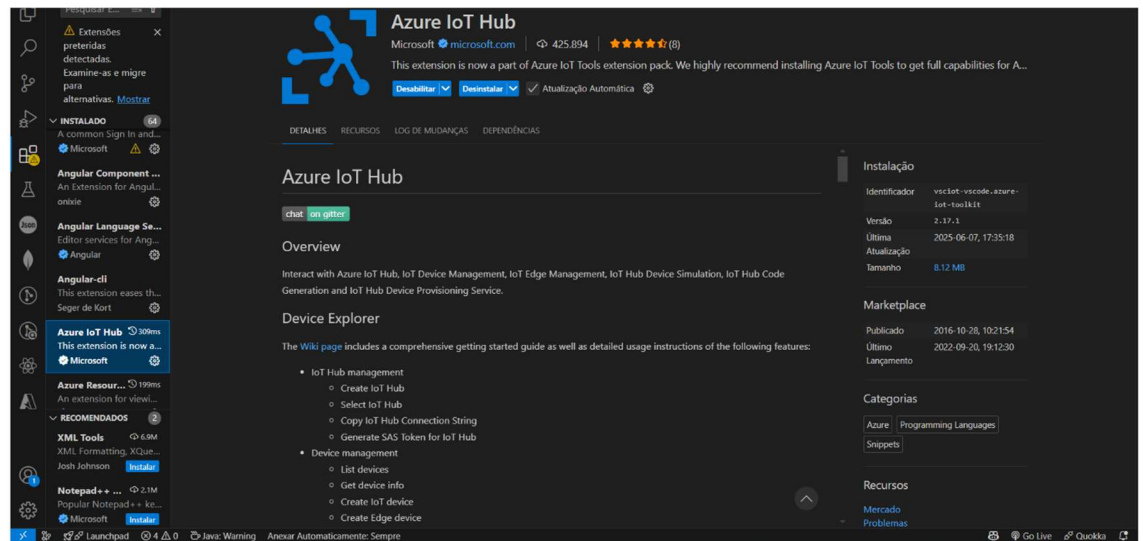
Pesquisar E...

Extensões preteridas detectadas. Examine-as e migre para alternativas. Mostrar

INSTALADO 64
A common Sign In and...
Microsoft

Angular Component ...
An Extension for Angul...
onixie

Angular Language Se...
Editor services for Ang...
Angular

Angular-cli
This extension eases th...
Seger de Kort

Azure IoT Hub 309ms
This extension is now a...
Microsoft

Azure Resour... 199ms
An extension for viewi...

RECOMENDADOS 2

XML Tools 6.9M
XML Formatting, XQue...
Josh Johnson Instalar

Notepad++ ... 2.1M
Popular Notepad++ ke...
Microsoft Instalar

Azure IoT Hub
Microsoft microsoft.com | 425.894 | (8)
This extension is now a part of Azure IoT Tools extension pack. We highly recommend installing Azure IoT Tools to get full capabilities for A...
Desabilitar Desinstalar Atualização Automática

DETALHES RECURSOS LOG DE MUDANÇAS DEPENDÊNCIAS

Azure IoT Hub

chat on gitter

Overview

Interact with Azure IoT Hub, IoT Device Management, IoT Edge Management, IoT Hub Device Simulation, IoT Hub Code Generation and IoT Hub Device Provisioning Service.

Device Explorer

The Wiki page includes a comprehensive getting started guide as well as detailed usage instructions of the following features:

- IoT Hub management
  - Create IoT Hub
  - Select IoT Hub
  - Copy IoT Hub Connection String
  - Generate SAS Token for IoT Hub
- Device management
  - List devices
  - Get device info
  - Create IoT device
  - Create Edge device

Instalação

| Identificador | vsciot-vscode.azure-iot-toolkit |
|---|---|
| Versão | 2.17.1 |
| Última Atualização | 2025-06-07, 17:35:18 |
| Tamanho | 8.12 MB |

Marketplace

| Publicado | 2016-10-28, 10:21:54 |
|---|---|
| Último Lançamento | 2022-09-20, 19:12:30 |

Categorias
Azure Programming Languages Snippets

Recursos
Mercado
Problemas

Launchpad ⊗ 4 ⚠ 0 Java: Warning Anexar Automaticamente: Sempre Go Live Quokka